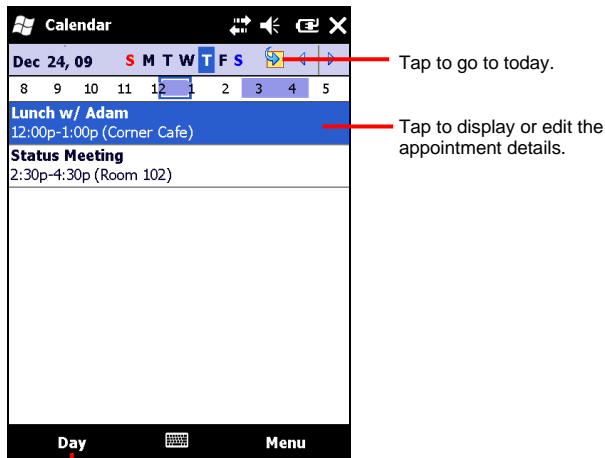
Calendar

Dec 24, 09 S M T W T F S

8 9 10 11 12 1 2 3 4 5

Lunch w/ Adam
12:00p-1:00p (Corner Cafe)

Status Meeting
2:30p-4:30p (Room 102)

Day Menu

Tap to go to today.

Tap to display or edit the appointment details.